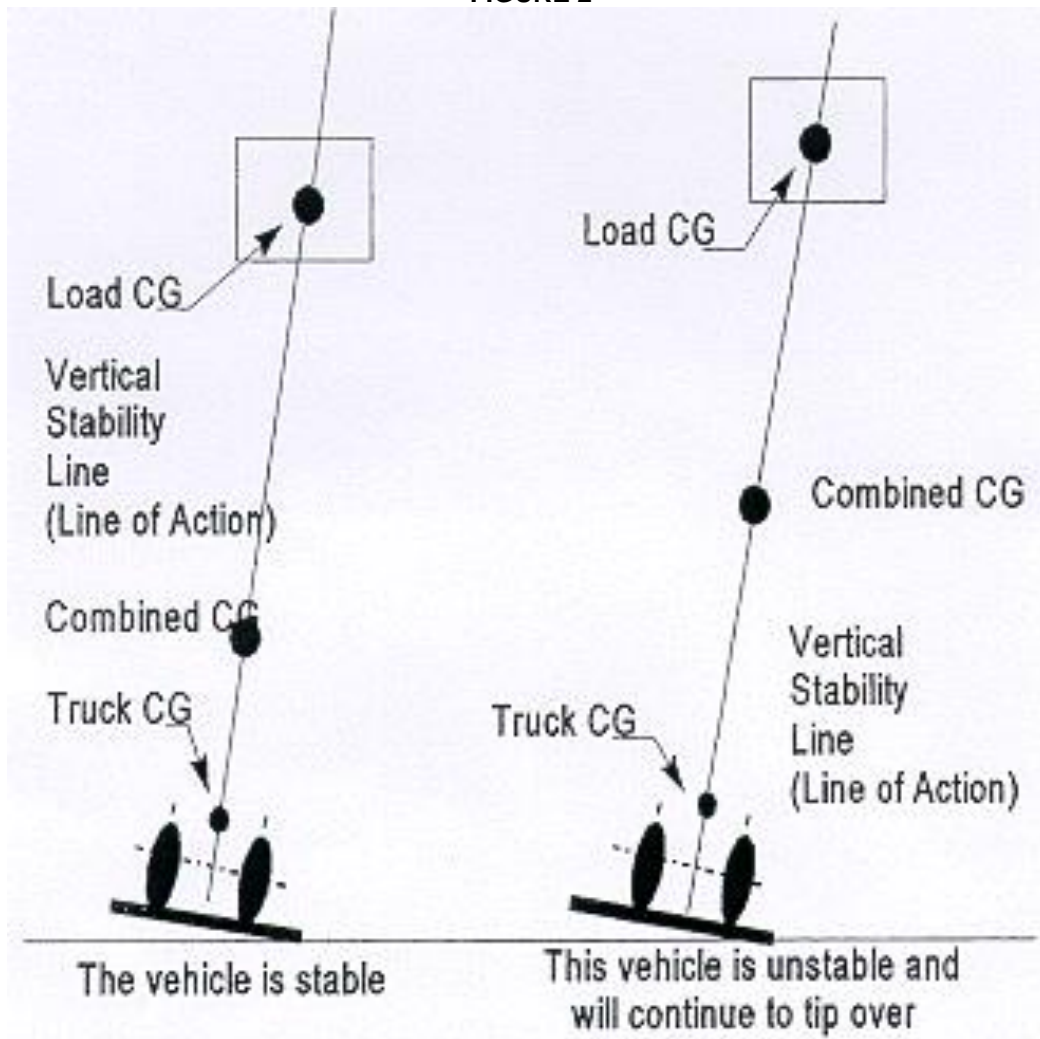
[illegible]

Load CG

Vertical Stability Line (Line of Action)

Combined CG

Truck CG

The vehicle is stable

Load CG

Combined CG

Vertical Stability Line (Line of Action)

Truck CG

This vehicle is unstable and will continue to tip over